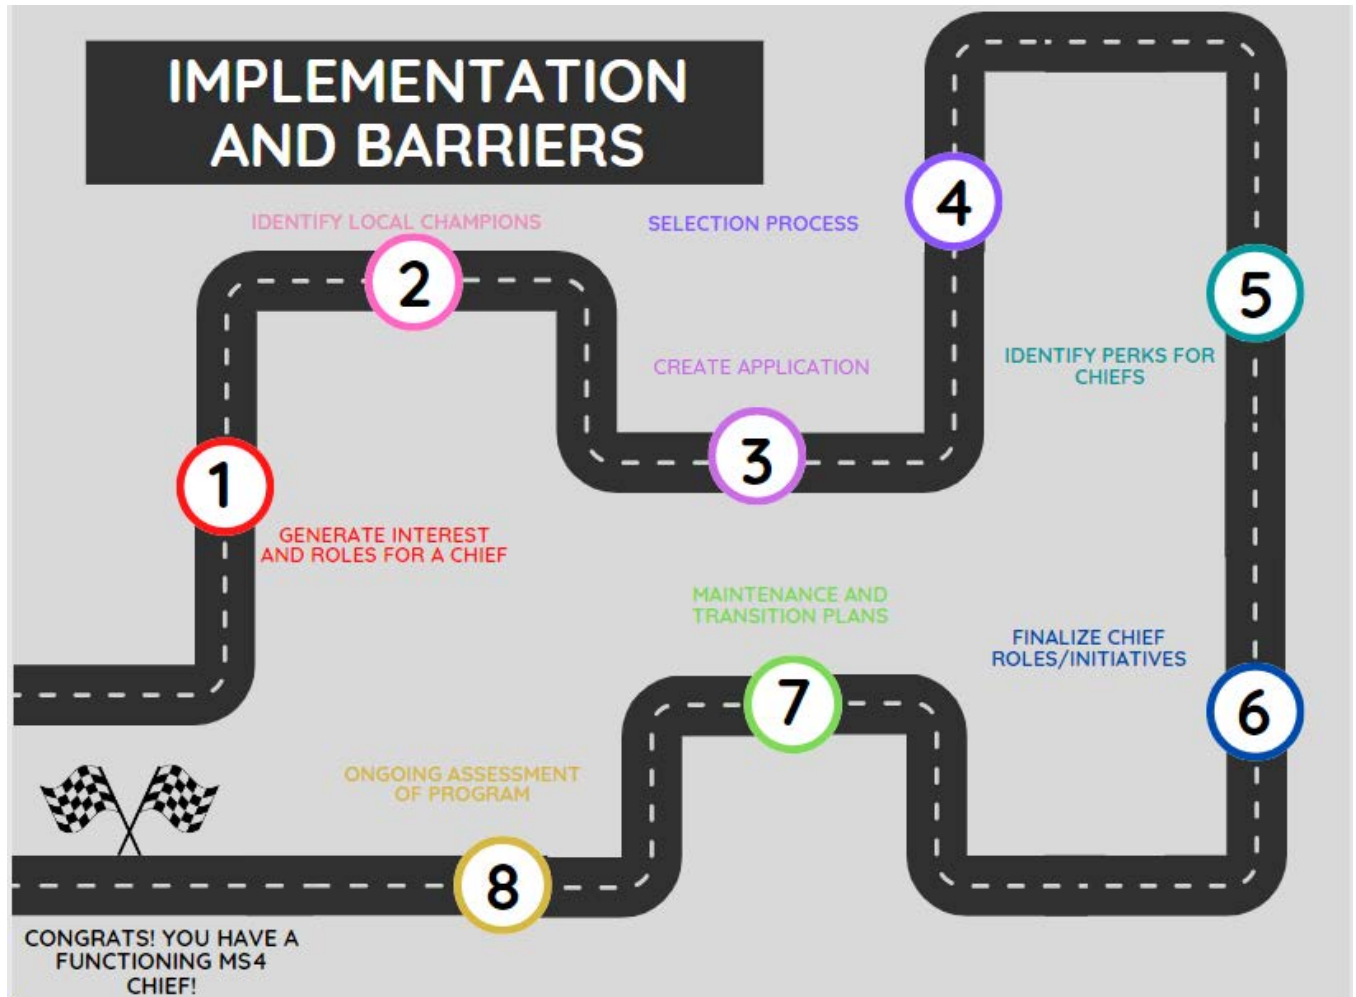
IMPLEMENTATION AND BARRIERS

1
GENERATE INTEREST AND ROLES FOR A CHIEF

2
IDENTIFY LOCAL CHAMPIONS

3
CREATE APPLICATION

4
SELECTION PROCESS

5
IDENTIFY PERKS FOR CHIEFS

6
FINALIZE CHIEF ROLES/INITIATIVES

7
MAINTENANCE AND TRANSITION PLANS

8
ONGOING ASSESSMENT OF PROGRAM

CONGRATS! YOU HAVE A FUNCTIONING MS4 CHIEF!